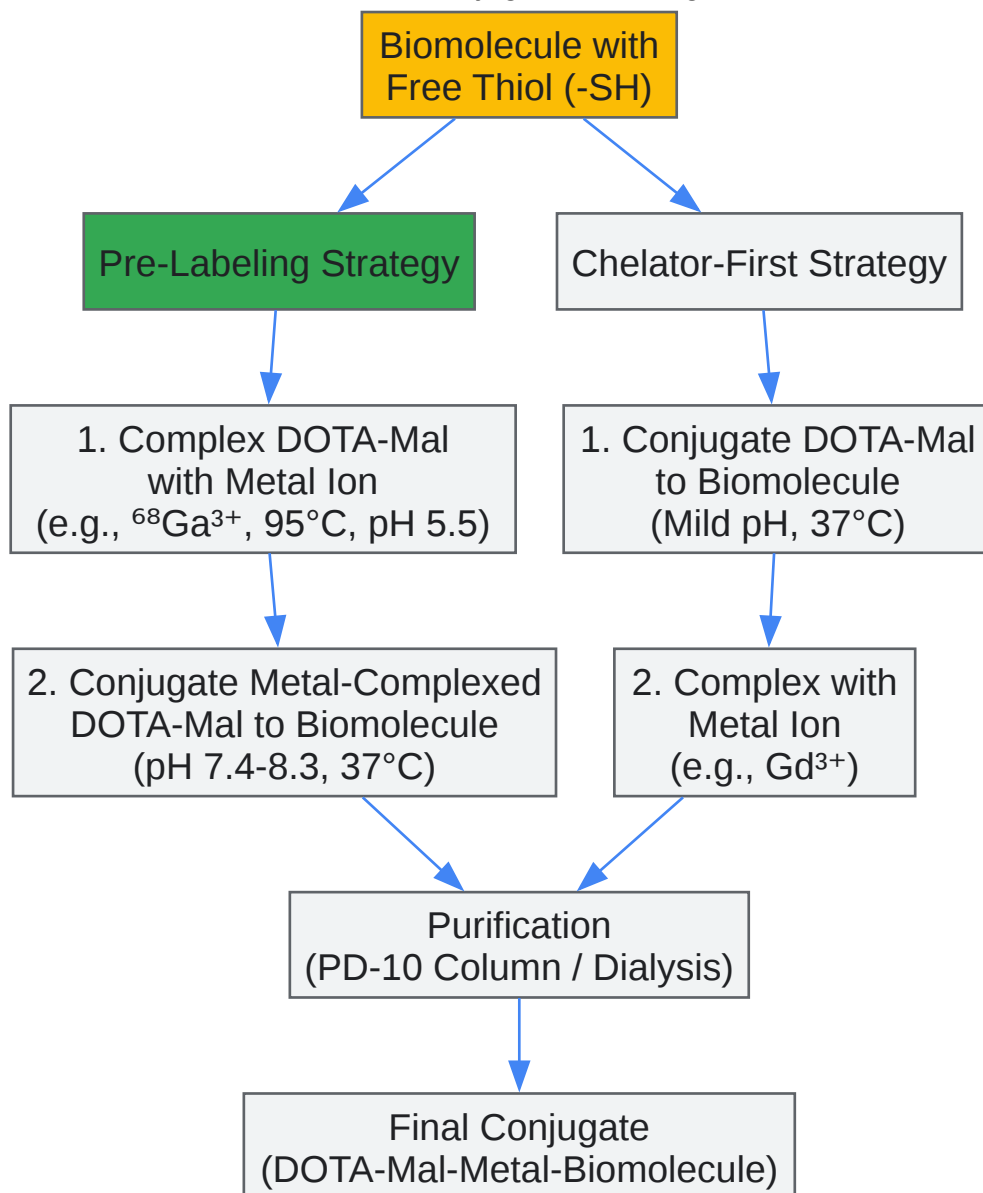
Biomolecule with Free Thiol (-SH)

Pre-Labeling Strategy

Chelator-First Strategy

1. Complex DOTA-Mal with Metal Ion (e.g., $^{68}Ga^{3+}$, 95°C, pH 5.5)

1. Conjugate DOTA-Mal to Biomolecule (Mild pH, 37°C)

2. Conjugate Metal-Complexed DOTA-Mal to Biomolecule (pH 7.4-8.3, 37°C)

2. Complex with Metal Ion (e.g., $Gd^{3+}$)

Purification (PD-10 Column / Dialysis)

Final Conjugate (DOTA-Mal-Metal-Biomolecule)